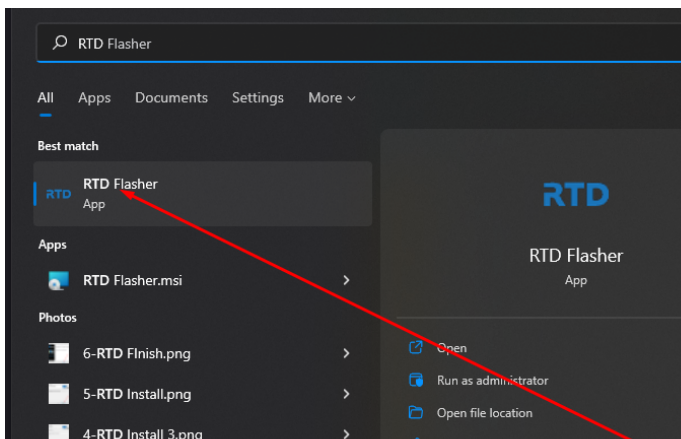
RTD Flasher

All Apps Documents Settings More

Best match

RTD

RTD Flasher
App

Apps

RTD Flasher.msi

Photos

6-RTD FInish.png

5-RTD Install.png

4-RTD Install 3.png

RTD

RTD Flasher
App

Open

Run as administrator

Open file location